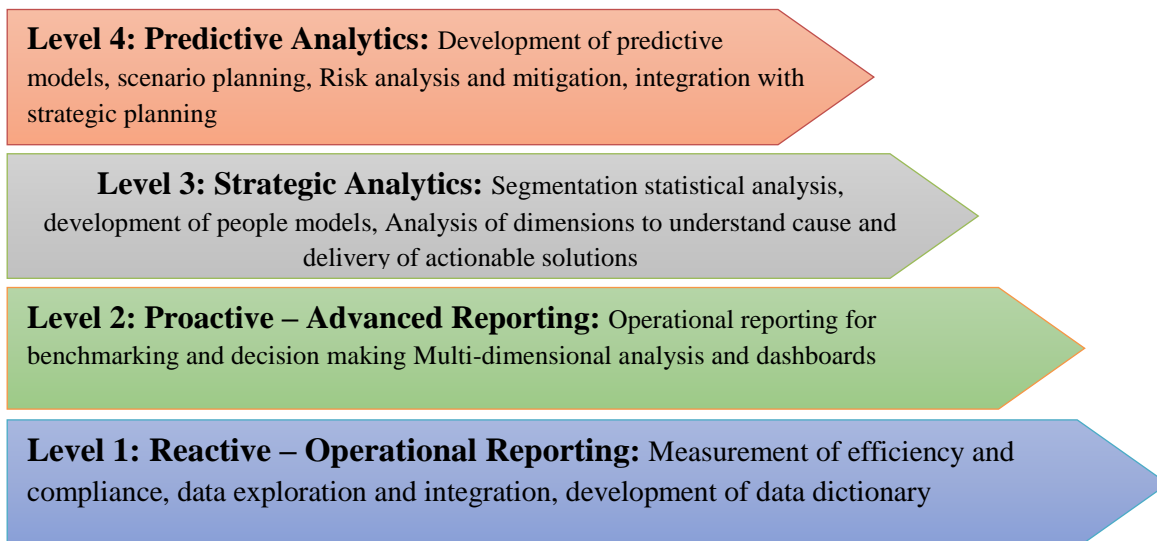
**Level 4: Predictive Analytics:** Development of predictive models, scenario planning, Risk analysis and mitigation, integration with strategic planning

**Level 3: Strategic Analytics:** Segmentation statistical analysis, development of people models, Analysis of dimensions to understand cause and delivery of actionable solutions

**Level 2: Proactive – Advanced Reporting:** Operational reporting for benchmarking and decision making Multi-dimensional analysis and dashboards

**Level 1: Reactive – Operational Reporting:** Measurement of efficiency and compliance, data exploration and integration, development of data dictionary